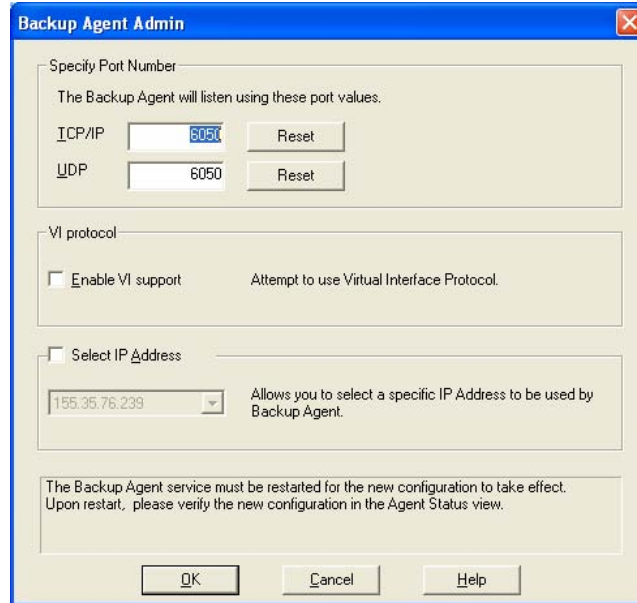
Backup Agent Admin

Specify Port Number

The Backup Agent will listen using these port values.

TCP/IP 6050 Reset

UDP 6050 Reset

VI protocol

Enable VI support

Attempt to use Virtual Interface Protocol.

Select IP Address

155.35.76.239

Allows you to select a specific IP Address to be used by Backup Agent.

The Backup Agent service must be restarted for the new configuration to take effect. Upon restart, please verify the new configuration in the Agent Status view.

OK Cancel Help